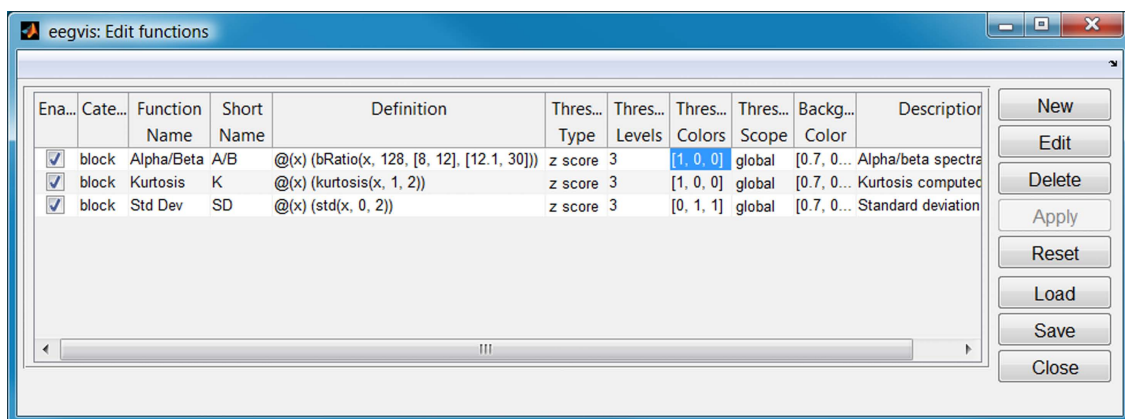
eegvis: Edit functions

| Ena... | Cate... | Function Name | Short Name | Definition | Thres... Type | Thres... Levels | Thres... Colors | Thres... Scope | Backg... Color | Descriptio |
|---|---|---|---|---|---|---|---|---|---|---|
| ✓ | block | Alpha/Beta | A/B | @(x) (bRatio(x, 128, [8, 12], [12.1, 30])) | z score | 3 | [1, 0, 0] | global | [0.7, 0... | Alpha/beta spectra |
| ✓ | block | Kurtosis | K | @(x) (kurtosis(x, 1, 2)) | z score | 3 | [1, 0, 0] | global | [0.7, 0... | Kurtosis computed |
| ✓ | block | Std Dev | SD | @(x) (std(x, 0, 2)) | z score | 3 | [0, 1, 1] | global | [0.7, 0... | Standard deviation |

New
Edit
Delete
Apply
Reset
Load
Save
Close